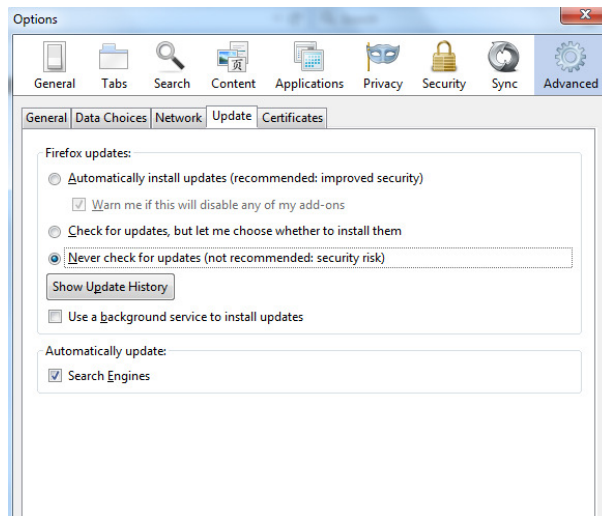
Options

General Tabs Search Content Applications Privacy Security Sync Advanced

General Data Choices Network Update Certificates

Firefox updates:

Automatically install updates (recommended: improved security)

Warn me if this will disable any of my add-ons

Check for updates, but let me choose whether to install them

Never check for updates (not recommended: security risk)

Show Update History

Use a background service to install updates

Automatically update:

Search Engines